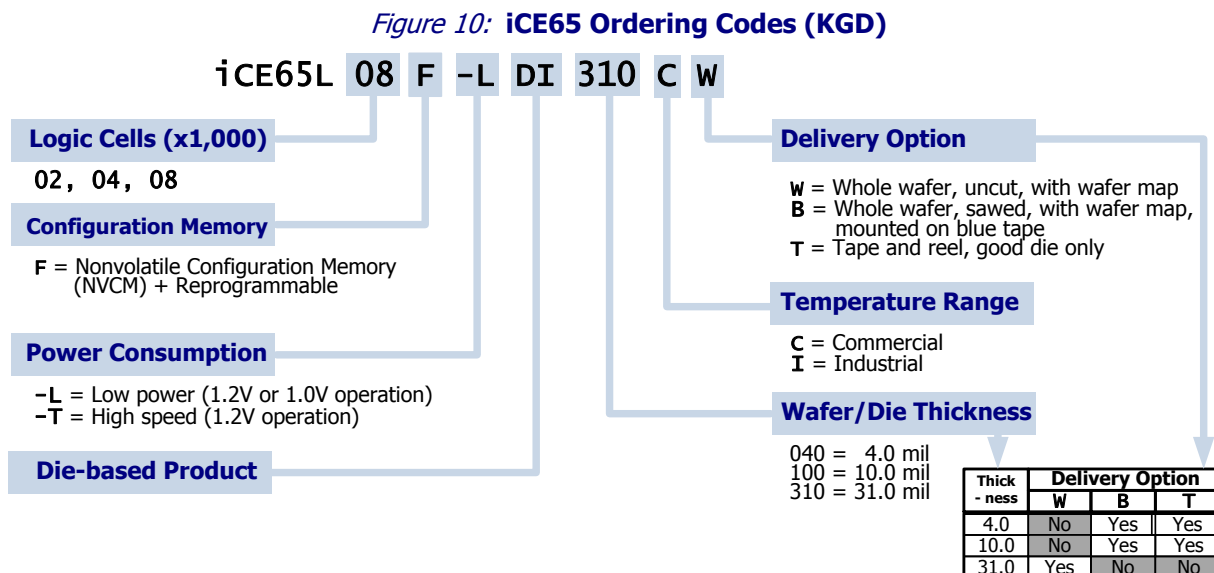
Figure 10: iCE65 Ordering Codes (KGD)

iCE65L 08 F -L DI 310 C W

Logic Cells (x1,000)

02, 04, 08

Configuration Memory

F = Nonvolatile Configuration Memory (NVCM) + Reprogrammable

Power Consumption

-L = Low power (1.2V or 1.0V operation)
-T = High speed (1.2V operation)

Die-based Product

Delivery Option

W = Whole wafer, uncut, with wafer map
B = Whole wafer, sawed, with wafer map, mounted on blue tape
T = Tape and reel, good die only

Temperature Range

C = Commercial
I = Industrial

Wafer/Die Thickness

040 = 4.0 mil
100 = 10.0 mil
310 = 31.0 mil

| Thick - ness | Delivery Option W | B | T |
|---|---|---|---|
| 4.0 | No | Yes | Yes |
| 10.0 | No | Yes | Yes |
| 31.0 | Yes | No | No |